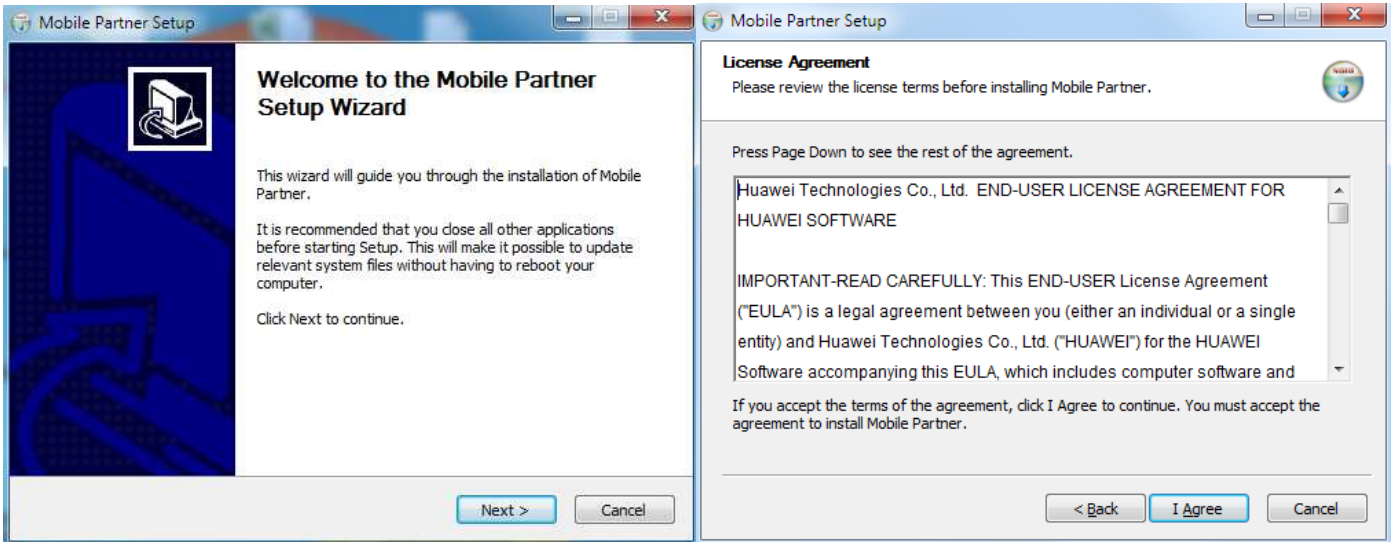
Mobile Partner Setup

Welcome to the Mobile Partner Setup Wizard

This wizard will guide you through the installation of Mobile Partner.

It is recommended that you close all other applications before starting Setup. This will make it possible to update relevant system files without having to reboot your computer.

Click Next to continue.

Next >

Cancel

Mobile Partner Setup

License Agreement

Please review the license terms before installing Mobile Partner.

Press Page Down to see the rest of the agreement.

Huawei Technologies Co., Ltd. END-USER LICENSE AGREEMENT FOR HUAWEI SOFTWARE

IMPORTANT-READ CAREFULLY: This END-USER License Agreement ("EULA") is a legal agreement between you (either an individual or a single entity) and Huawei Technologies Co., Ltd. ("HUAWEI") for the HUAWEI Software accompanying this EULA, which includes computer software and

If you accept the terms of the agreement, click I Agree to continue. You must accept the agreement to install Mobile Partner.

< Back

I Agree

Cancel